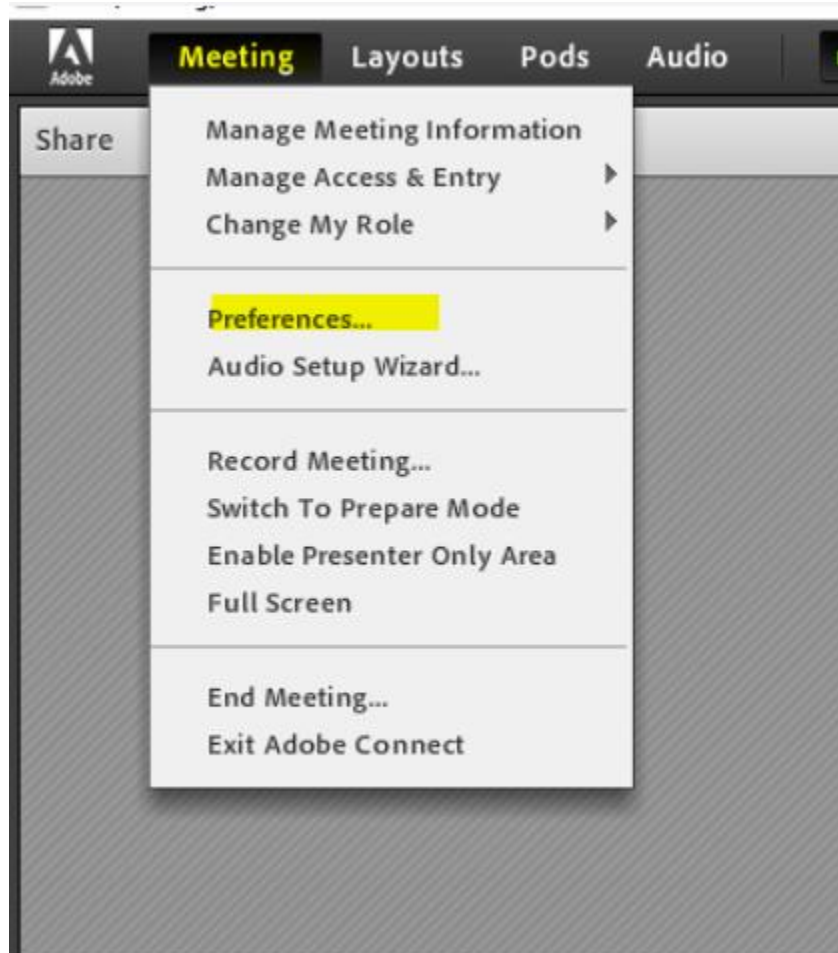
Adobe Meeting Layouts Pods Audio

Share

Manage Meeting Information
Manage Access & Entry
Change My Role

Preferences...
Audio Setup Wizard...

Record Meeting...
Switch To Prepare Mode
Enable Presenter Only Area
Full Screen

End Meeting...
Exit Adobe Connect